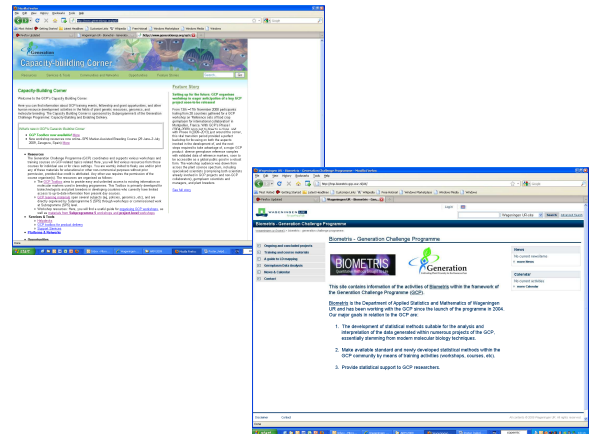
Capacity Building Corner

Welcome to the GCP's Capacity Building Corner

Feature Story

Biometris - Generation Challenge Programme

Biometris - Generation Challenge Programme

Ongoing and concluded projects
Training and course materials
A guide to QTL mapping
Useful/practical links
News & Calendar
Contact

BIOMETRIS

Generation

This site contains information of the activities of Biometris within the framework of the Generation Challenge Programme (GCP).

Biometris is the Department of Applied Statistics and Mathematics of Wageningen UR, and has been working with the GCP since the launch of the programme in 2004. Our major goals in relation to the GCP are:

1. The development of statistical methods suitable for the analysis and interpretation of the data generated within numerous projects of the GCP, essentially stemming from modern molecular biology techniques.

2. Make available standard and newly developed statistical methods within the GCP community by means of training activities (workshops, courses, etc).

3. Provide statistical support to GCP researchers.

News

Calendar

Disclaimer Contact

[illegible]